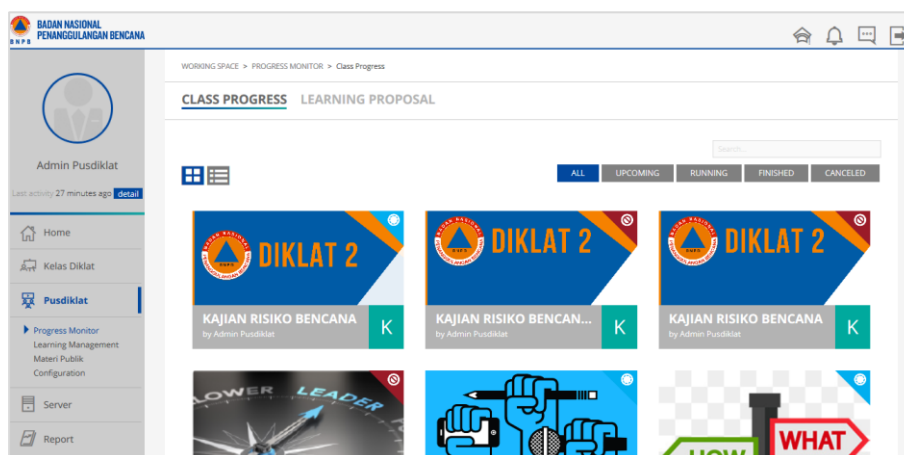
BADAN NASIONAL PENANGGULANGAN BENCANA

BNPB

Admin Pusdiklat

Last activity 27 minutes ago detail

Home

Kelas Diklat

Pusdiklat

Progress Monitor
Learning Management
Materi Publik
Configuration

Server

Report

WORKING SPACE > PROGRESS MONITOR > Class Progress

CLASS PROGRESS LEARNING PROPOSAL

Search...

ALL UPCOMING RUNNING FINISHED CANCELED

DIKLAT 2
KAJIAN RISIKO BENCANA
by Admin Pusdiklat
K

DIKLAT 2
KAJIAN RISIKO BENCAN...
by Admin Pusdiklat
K

DIKLAT 2
KAJIAN RISIKO BENCANA
by Admin Pusdiklat
K

LOWER LEADER

HOW WHAT